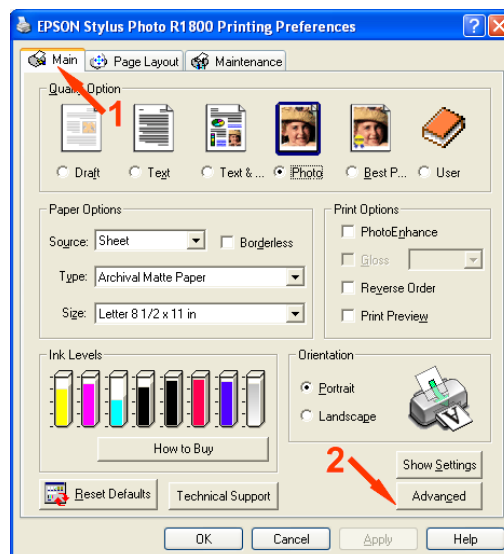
EPSON Stylus Photo R1800 Printing Preferences

?

Main
Page Layout
Maintenance

Quality Option
1

Draft
Text
Text & ...
Photo
Best P...
User

Paper Options
Source: Sheet
Borderless
Type: Archival Matte Paper
Size: Letter 8 1/2 x 11 in

Print Options
PhotoEnhance
Gloss
Reverse Order
Print Preview

Ink Levels
How to Buy

Orientation
Portrait
Landscape

2
Show Settings
Advanced

Reset Defaults
Technical Support

OK
Cancel
Apply
Help